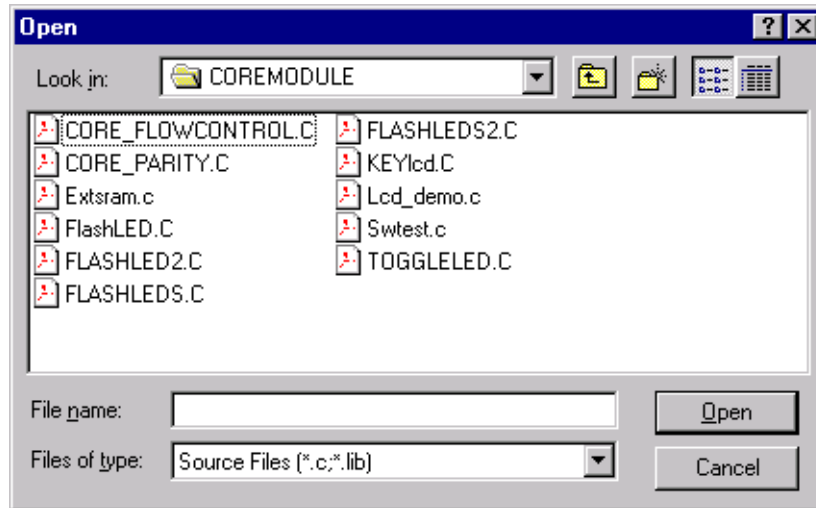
Open

? X

Look in: COREMODULE

CORE_FLOWCONTROL.C
CORE_PARITY.C
Extsram.c
FlashLED.C
FLASHLED2.C
FLASHLEDS.C

FLASHLEDS2.C
KEYlcd.C
Lcd_demo.c
Swtest.c
TOGGLELED.C

File name:

Open

Files of type: Source Files (*.c;*.lib)

Cancel